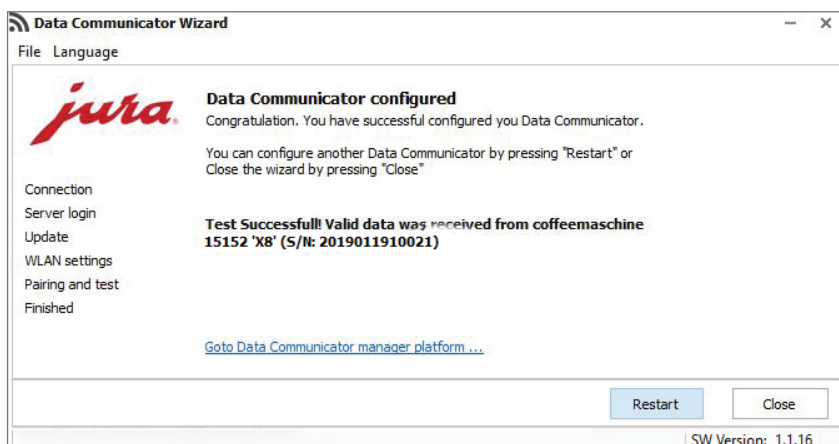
Data Communicator Wizard

File Language

jura

Data Communicator configured

Congratulation. You have successful configured you Data Communicator.

You can configure another Data Communicator by pressing "Restart" or Close the wizard by pressing "Close"

Connection
Server login
Update
WLAN settings
Pairing and test
Finished

Test Successfull! Valid data was received from coffeemaschine 15152 'X8' (S/N: 2019011910021)

Goto Data Communicator manager platform ...

Restart

Close

SW Version: 1.1.16